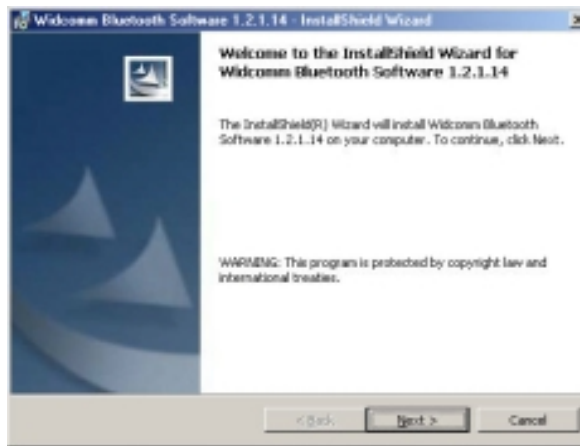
Widcomm Bluetooth Software 1.2.1.14 - InstallShield Wizard

Welcome to the InstallShield Wizard for Widcomm Bluetooth Software 1.2.1.14

The InstallShield(R) Wizard will install Widcomm Bluetooth Software 1.2.1.14 on your computer. To continue, click Next.

WARNING: This program is protected by copyright law and international treaties.

< Back

Next >

Cancel